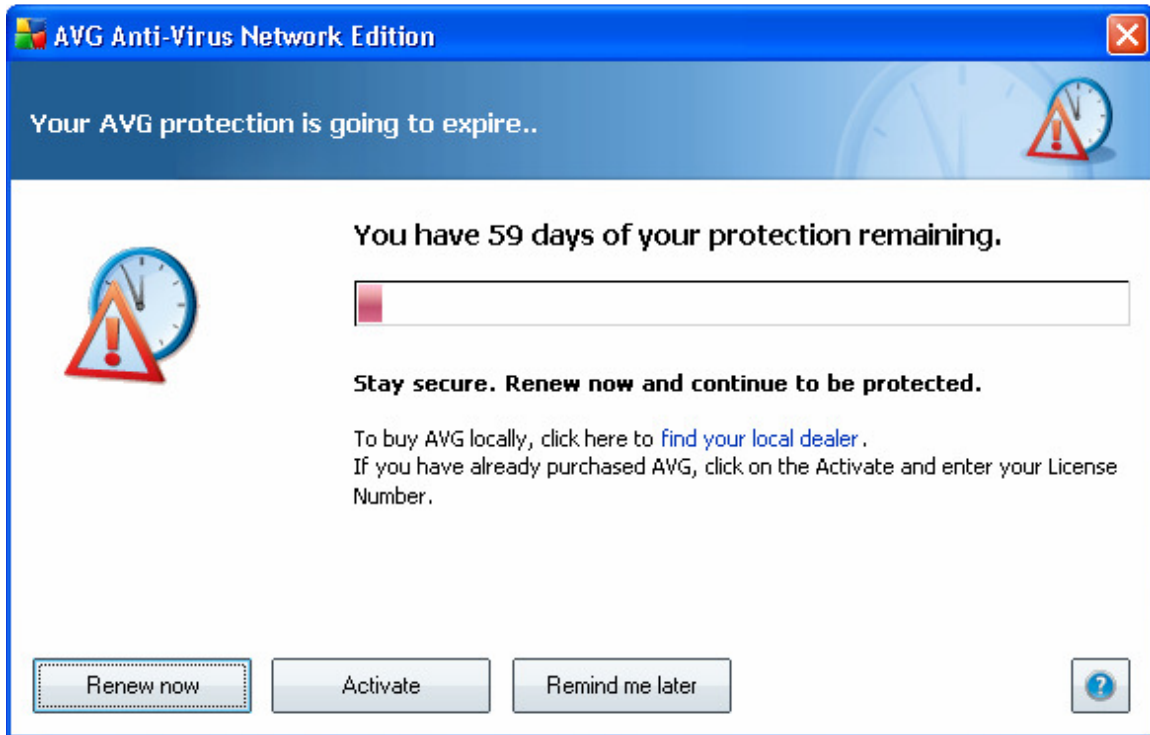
AVG Anti-Virus Network Edition

Your AVG protection is going to expire..

You have 59 days of your protection remaining.

Stay secure. Renew now and continue to be protected.

To buy AVG locally, click here to find your local dealer.
If you have already purchased AVG, click on the Activate and enter your License Number.

Renew now

Activate

Remind me later